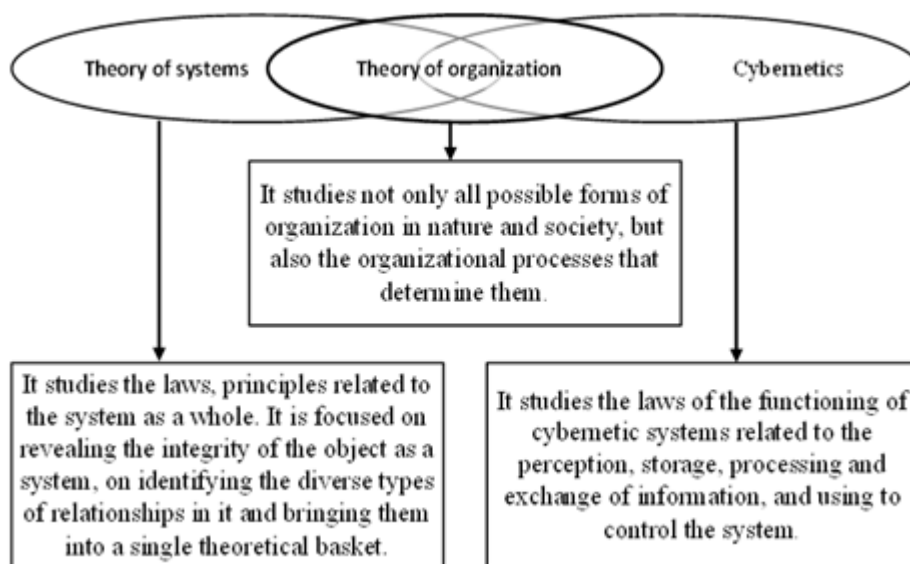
Theory of systems

Theory of organization

Cybernetics

It studies not only all possible forms of organization in nature and society, but also the organizational processes that determine them.

It studies the laws, principles related to the system as a whole. It is focused on revealing the integrity of the object as a system, on identifying the diverse types of relationships in it and bringing them into a single theoretical basket.

It studies the laws of the functioning of cybernetic systems related to the perception, storage, processing and exchange of information, and using to control the system.